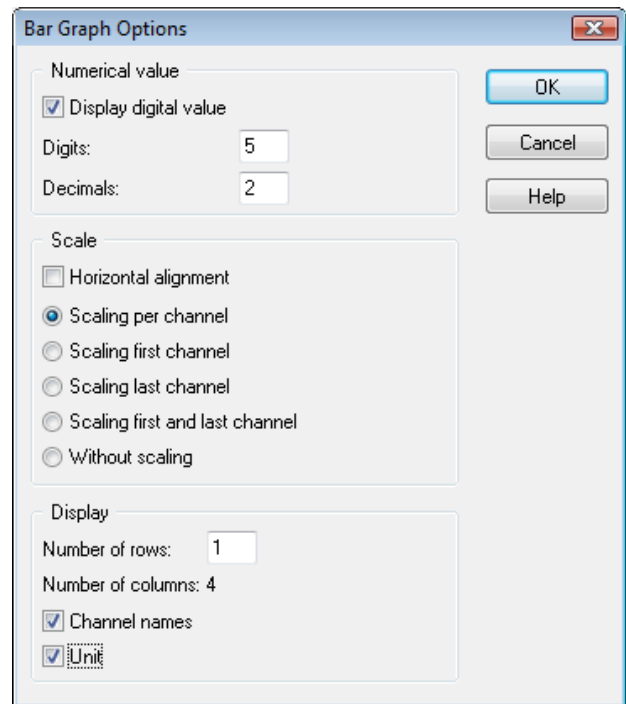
Bar Graph Options

Numerical value

Display digital value

Digits: 5

Decimals: 2

Scale

Horizontal alignment

Scaling per channel

Scaling first channel

Scaling last channel

Scaling first and last channel

Without scaling

Display

Number of rows: 1

Number of columns: 4

Channel names

Unit

OK

Cancel

Help